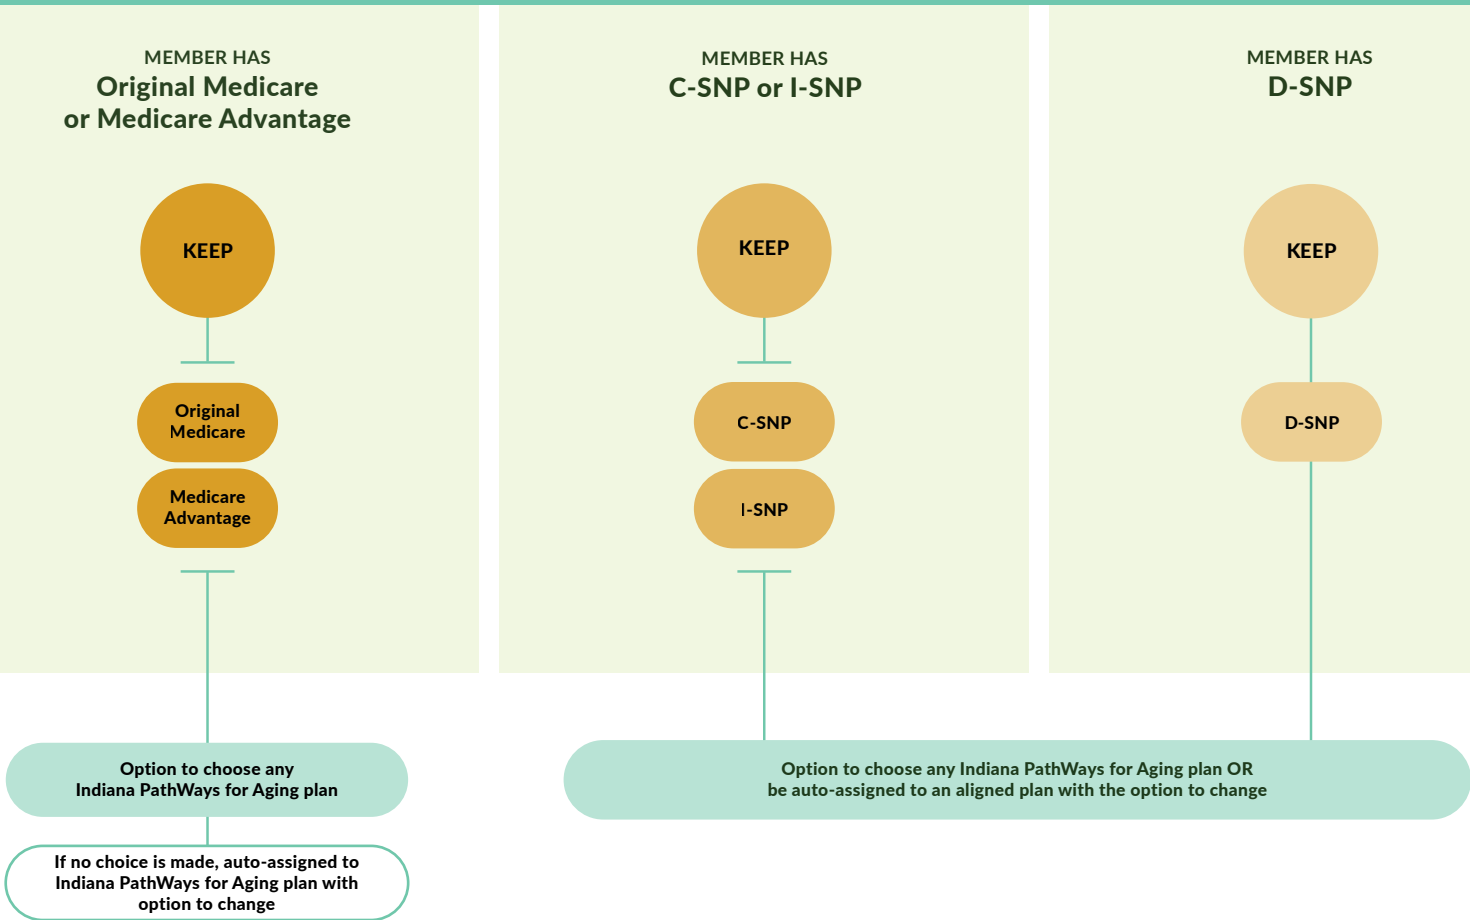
MEMBER HAS
Original Medicare or Medicare Advantage

KEEP

Original Medicare

Medicare Advantage

Option to choose any Indiana PathWays for Aging plan

If no choice is made, auto-assigned to Indiana PathWays for Aging plan with option to change

MEMBER HAS
C-SNP or I-SNP

KEEP

C-SNP

I-SNP

MEMBER HAS
D-SNP

KEEP

D-SNP

Option to choose any Indiana PathWays for Aging plan OR be auto-assigned to an aligned plan with the option to change